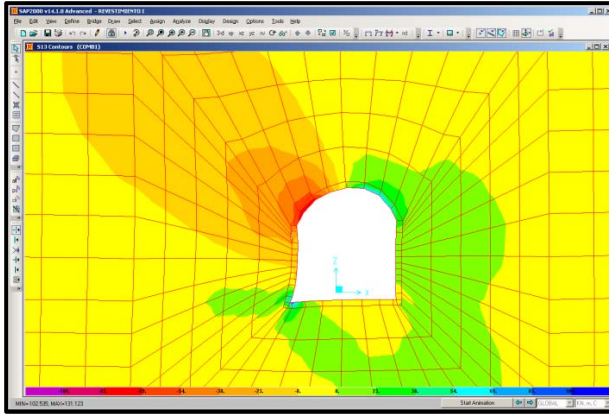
SAP2000 v14.1.0 Advanced - REVESTIMENTO I

File Edit View Define Bridge Draw Select Assign Analyze Display Design Options Tools Help

S13 Contours (COMB1)

Z

X

-108. -92. -76. -54. -38. -21. -8. 6. 13. 28. 54. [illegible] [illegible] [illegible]

MIN=-102.535; MAX=131.123

Start Animation

GLOBAL

KN, m, C